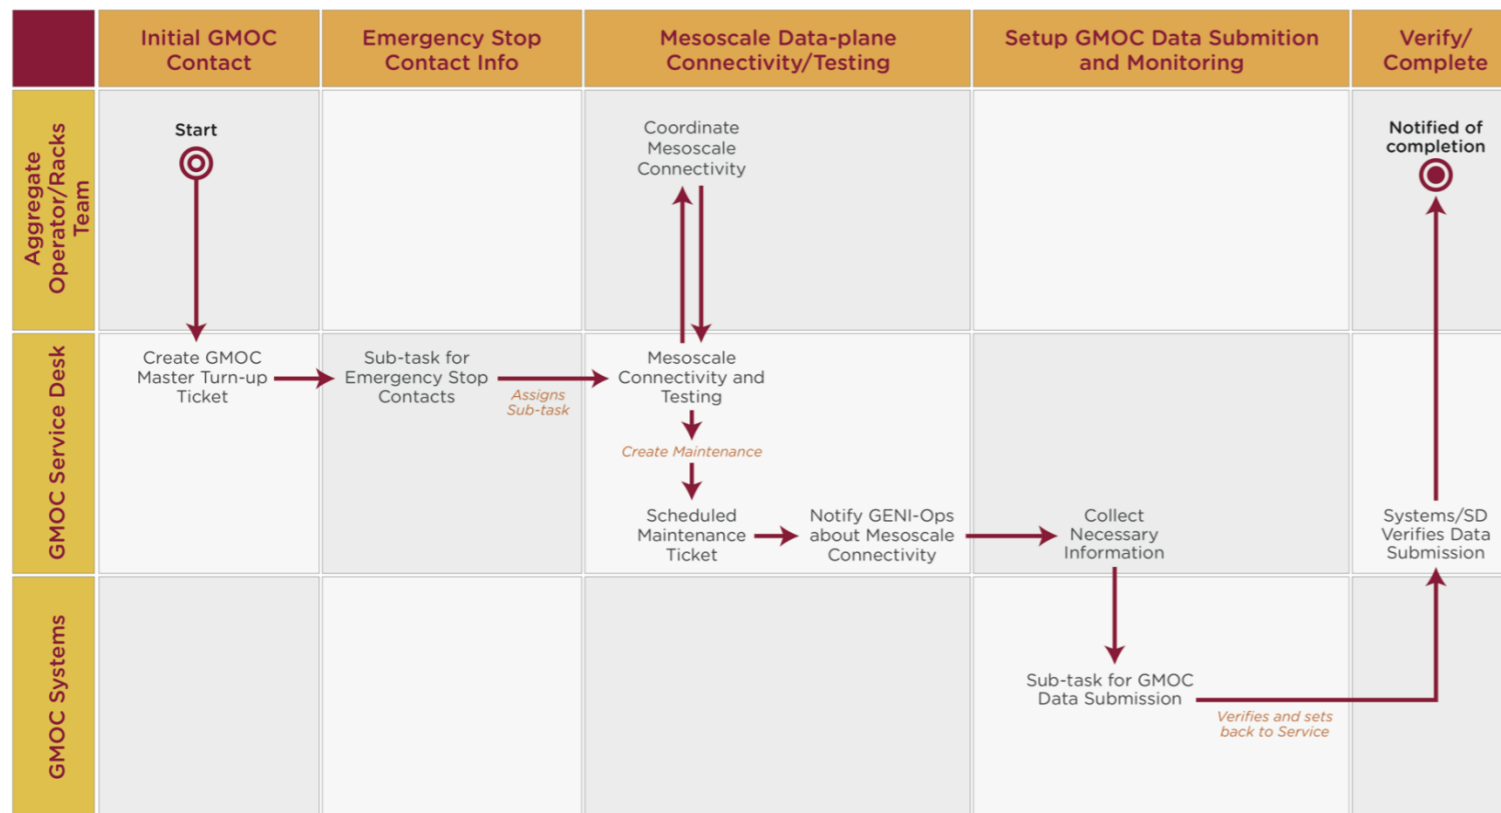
Initial GMOC Contact

Emergency Stop Contact Info

Mesoscale Data-plane Connectivity/Testing

Setup GMOC Data Submition and Monitoring

Verify/ Complete

Aggregate Operator/Racks Team

Start

Coordinate Mesoscale Connectivity

Notified of completion

GMOC Service Desk

Create GMOC Master Turn-up Ticket

Sub-task for Emergency Stop Contacts

Assigns Sub-task

Mesoscale Connectivity and Testing

Create Maintenance

Scheduled Maintenance Ticket

Notify GENI-Ops about Mesoscale Connectivity

Collect Necessary Information

Systems/SD Verifies Data Submission

GMOC Systems

Sub-task for GMOC Data Submission

Verifies and sets back to Service